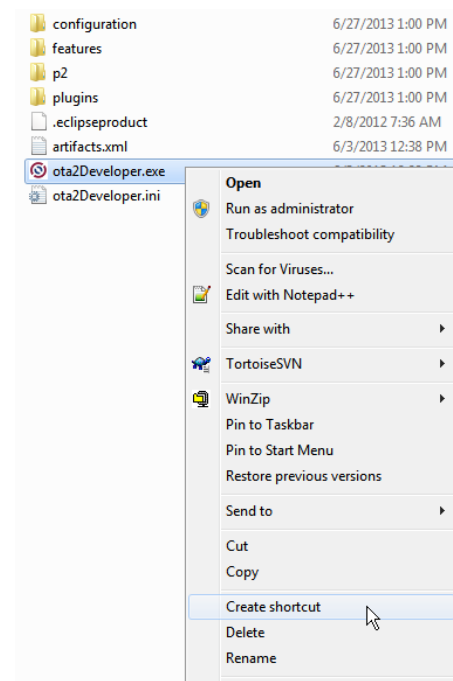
configuration 6/27/2013 1:00 PM
features 6/27/2013 1:00 PM
p2 6/27/2013 1:00 PM
plugins 6/27/2013 1:00 PM
.eclipseproduct 2/8/2012 7:36 AM
artifacts.xml 6/3/2013 12:38 PM
ota2Developer.exe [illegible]
ota2Developer.ini

Open
Run as administrator
Troubleshoot compatibility
Scan for Viruses...
Edit with Notepad++
Share with
TortoiseSVN
WinZip
Pin to Taskbar
Pin to Start Menu
Restore previous versions
Send to
Cut
Copy
Create shortcut
Delete
Rename